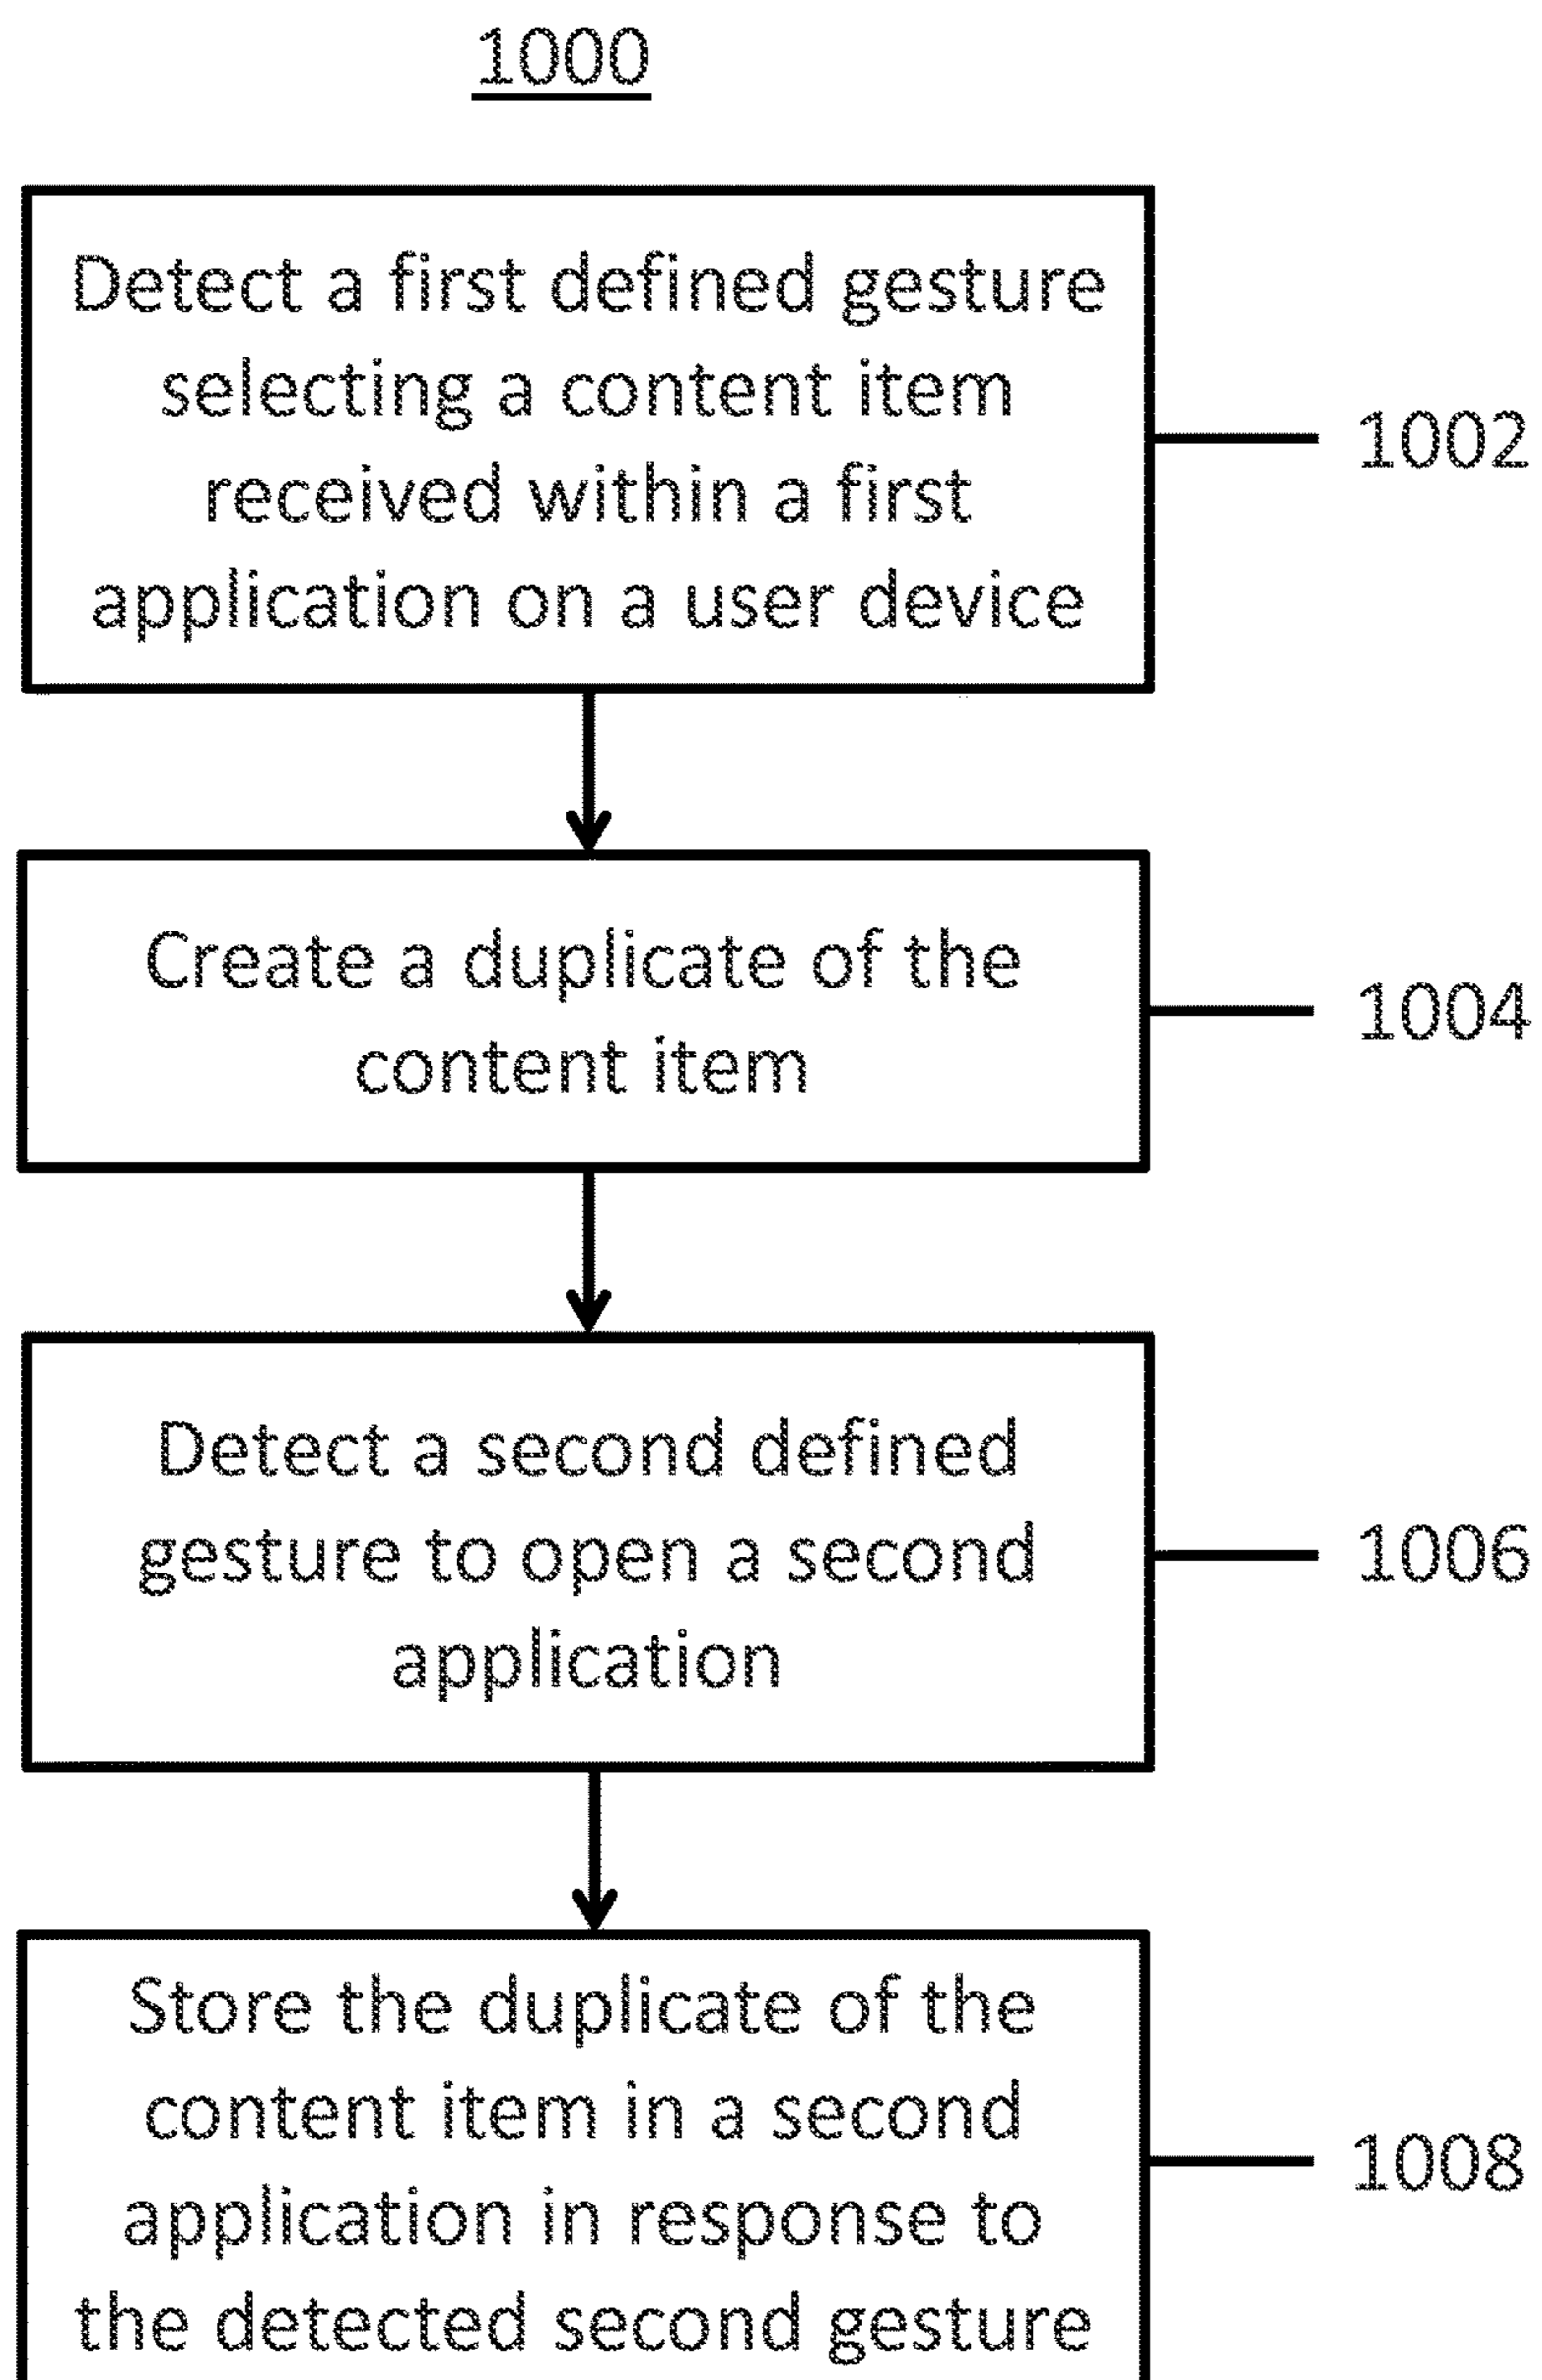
1000

Detect a first defined gesture selecting a content item received within a first application on a user device

1002

Create a duplicate of the content item

1004

Detect a second defined gesture to open a second application

1006

Store the duplicate of the content item in a second application in response to the detected second gesture

1008